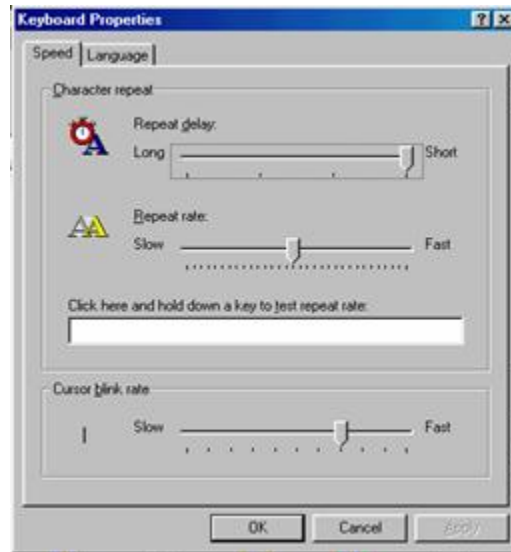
Keyboard Properties
? X
Speed | Language
Character repeat
Repeat delay:
Long
Short
Repeat rate:
Slow
Fast
Click here and hold down a key to test repeat rate:
Cursor blink rate
Slow
Fast
OK
Cancel
Apply